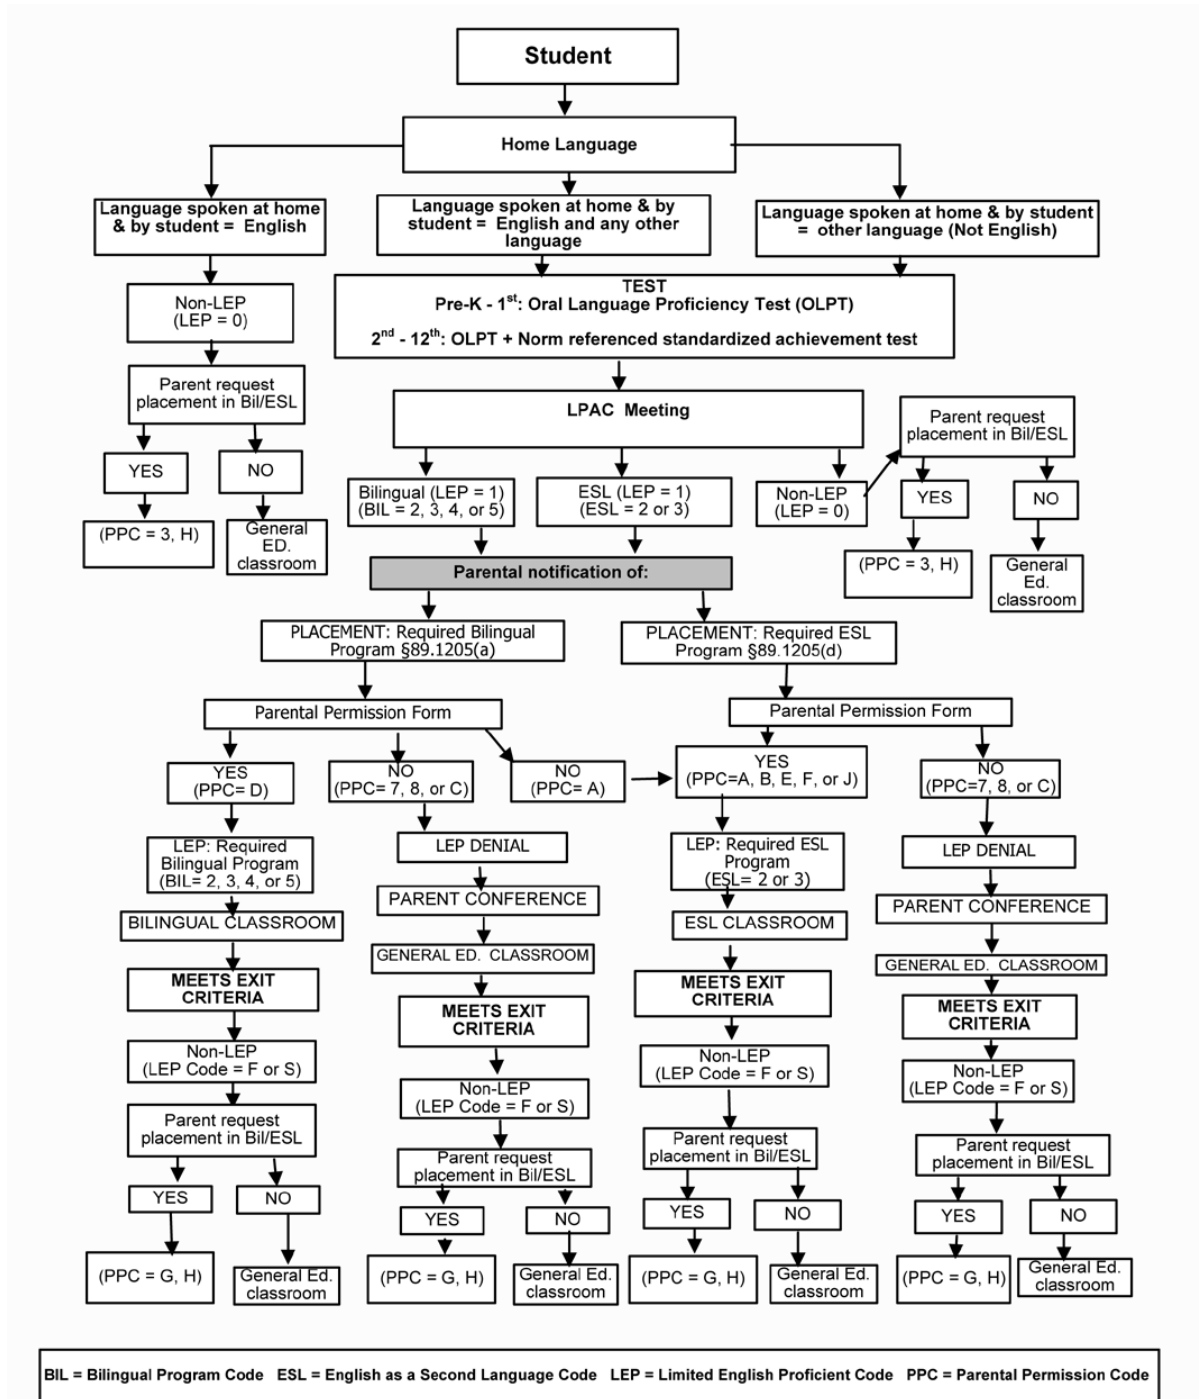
Student

Home Language

Language spoken at home & by student = English

Language spoken at home & by student = English and any other language

Language spoken at home & by student = other language (Not English)

Non-LEP (LEP = 0)

Parent request placement in Bil/ESL

YES

NO

(PPC = 3, H)

General ED. classroom

TEST
Pre-K - 1$^{st}$: Oral Language Proficiency Test (OLPT)

2$^{nd}$ - 12$^{th}$: OLPT + Norm referenced standardized achievement test

LPAC Meeting

Bilingual (LEP = 1) (BIL = 2, 3, 4, or 5)

ESL (LEP = 1) (ESL = 2 or 3)

Non-LEP (LEP = 0)

Parent request placement in Bil/ESL

YES

NO

(PPC = 3, H)

General Ed. classroom

Parental notification of:

PLACEMENT: Required Bilingual Program §89.1205(a)

PLACEMENT: Required ESL Program §89.1205(d)

Parental Permission Form

Parental Permission Form

YES (PPC= D)

NO (PPC= 7, 8, or C)

NO (PPC= A)

YES (PPC=A, B, E, F, or J)

NO (PPC=7, 8, or C)

LEP: Required Bilingual Program (BIL= 2, 3, 4, or 5)

BILINGUAL CLASSROOM

MEETS EXIT CRITERIA

Non-LEP (LEP Code = F or S)

Parent request placement in Bil/ESL

YES

NO

(PPC = G, H)

General Ed. classroom

LEP DENIAL

PARENT CONFERENCE

GENERAL ED. CLASSROOM

MEETS EXIT CRITERIA

Non-LEP (LEP Code = F or S)

Parent request placement in Bil/ESL

YES

NO

(PPC = G, H)

General Ed. classroom

LEP: Required ESL Program (ESL= 2 or 3)

ESL CLASSROOM

MEETS EXIT CRITERIA

Non-LEP (LEP Code = F or S)

Parent request placement in Bil/ESL

YES

NO

(PPC = G, H)

General Ed. classroom

LEP DENIAL

PARENT CONFERENCE

GENERAL ED. CLASSROOM

MEETS EXIT CRITERIA

Non-LEP (LEP Code = F or S)

Parent request placement in Bil/ESL

YES

NO

(PPC = G, H)

General Ed. classroom

BIL = Bilingual Program Code ESL = English as a Second Language Code LEP = Limited English Proficient Code PPC = Parental Permission Code